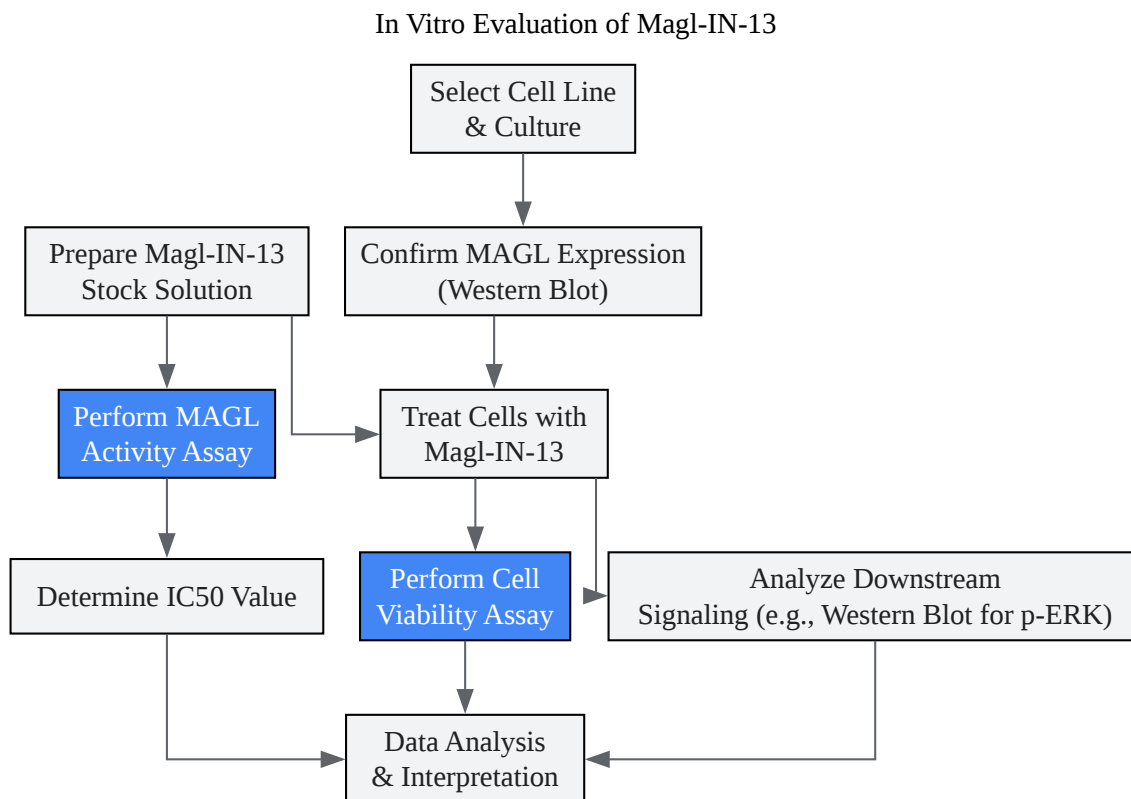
In Vitro Evaluation of Magl-IN-13

Select Cell Line & Culture

Prepare Magl-IN-13 Stock Solution

Confirm MAGL Expression (Western Blot)

Perform MAGL Activity Assay

Treat Cells with Magl-IN-13

Determine IC50 Value

Perform Cell Viability Assay

Analyze Downstream Signaling (e.g., Western Blot for p-ERK)

Data Analysis & Interpretation